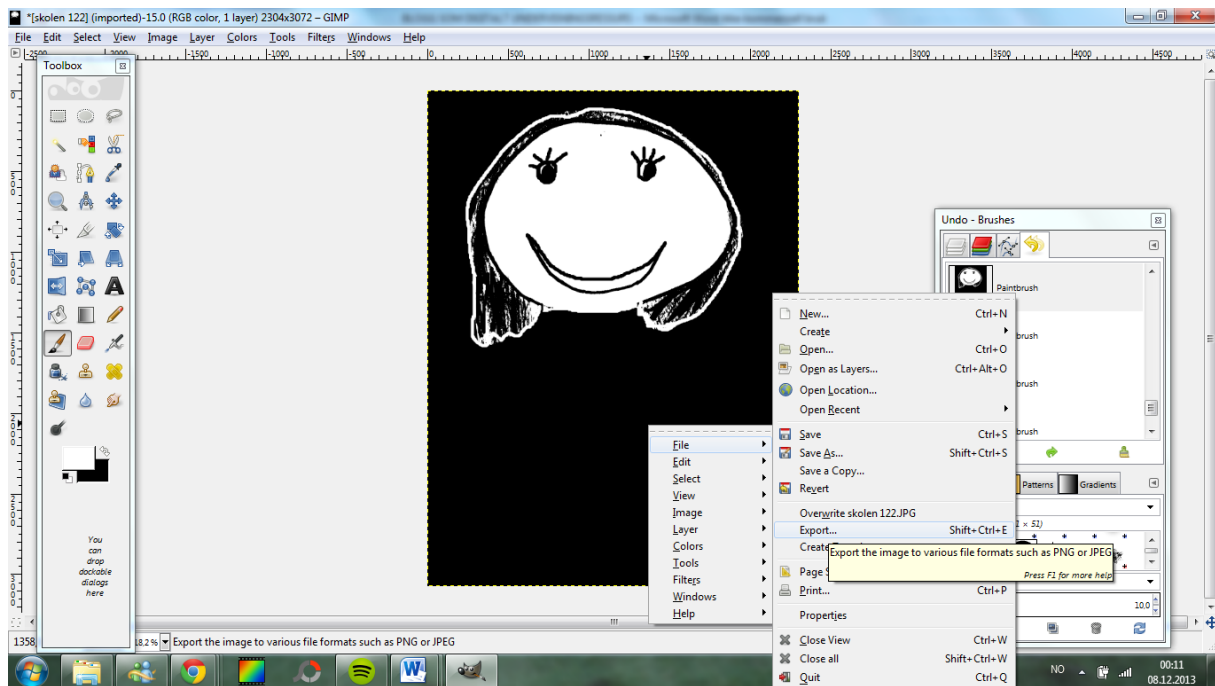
*[skolen 122] (imported)-15.0 (RGB color, 1 layer) 2304x3072 – GIMP

File Edit Select View Image Layer Colors Tools Filters Windows Help

-2500 -2000 -1500 -1000 -500 0 500 1000 1500 2000 2500 3000 3500 4000 4500

Toolbox

You can drop dockable dialogs here

Undo - Brushes

Paintbrush
brush
brush
brush

Patterns Gradients

(2 × 51)

10.0

File
Edit
Select
View
Image
Layer
Colors
Tools
Filters
Windows
Help

New... Ctrl+N
Create
Open... Ctrl+O
Open as Layers... Ctrl+Alt+O
Open Location...
Open Recent
Save Ctrl+S
Save As... Shift+Ctrl+S
Save a Copy...
Revert
Overwrite skolen 122.JPG
Export... Shift+Ctrl+E
Create
Page S
Print... Ctrl+P
Properties
Close View Ctrl+W
Close all Shift+Ctrl+W
Quit Ctrl+Q

Export the image to various file formats such as PNG or JPEG
Press F1 for more help

1358 18.2 % Export the image to various file formats such as PNG or JPEG

NO 00:11 08.12.2013